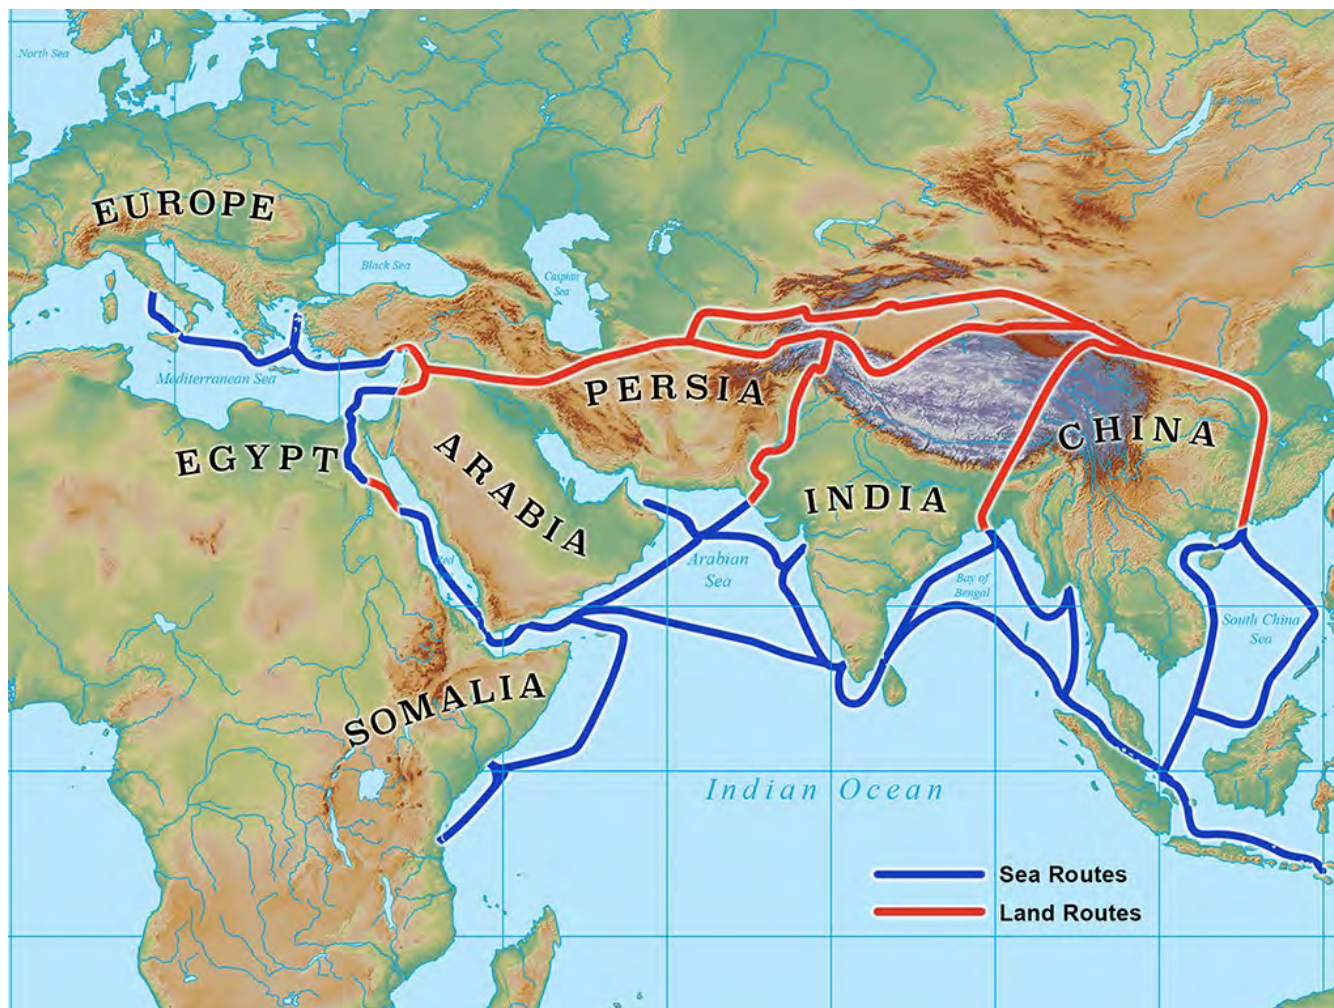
North Sea

EUROPE

Black Sea

Caspian Sea

Lake Baikal

Mediterranean Sea

PERSIA

EGYPT

ARABIA

CHINA

INDIA

Red Sea

Arabian Sea

Bay of Bengal

South China Sea

SOMALIA

Indian Ocean

Sea Routes

Land Routes